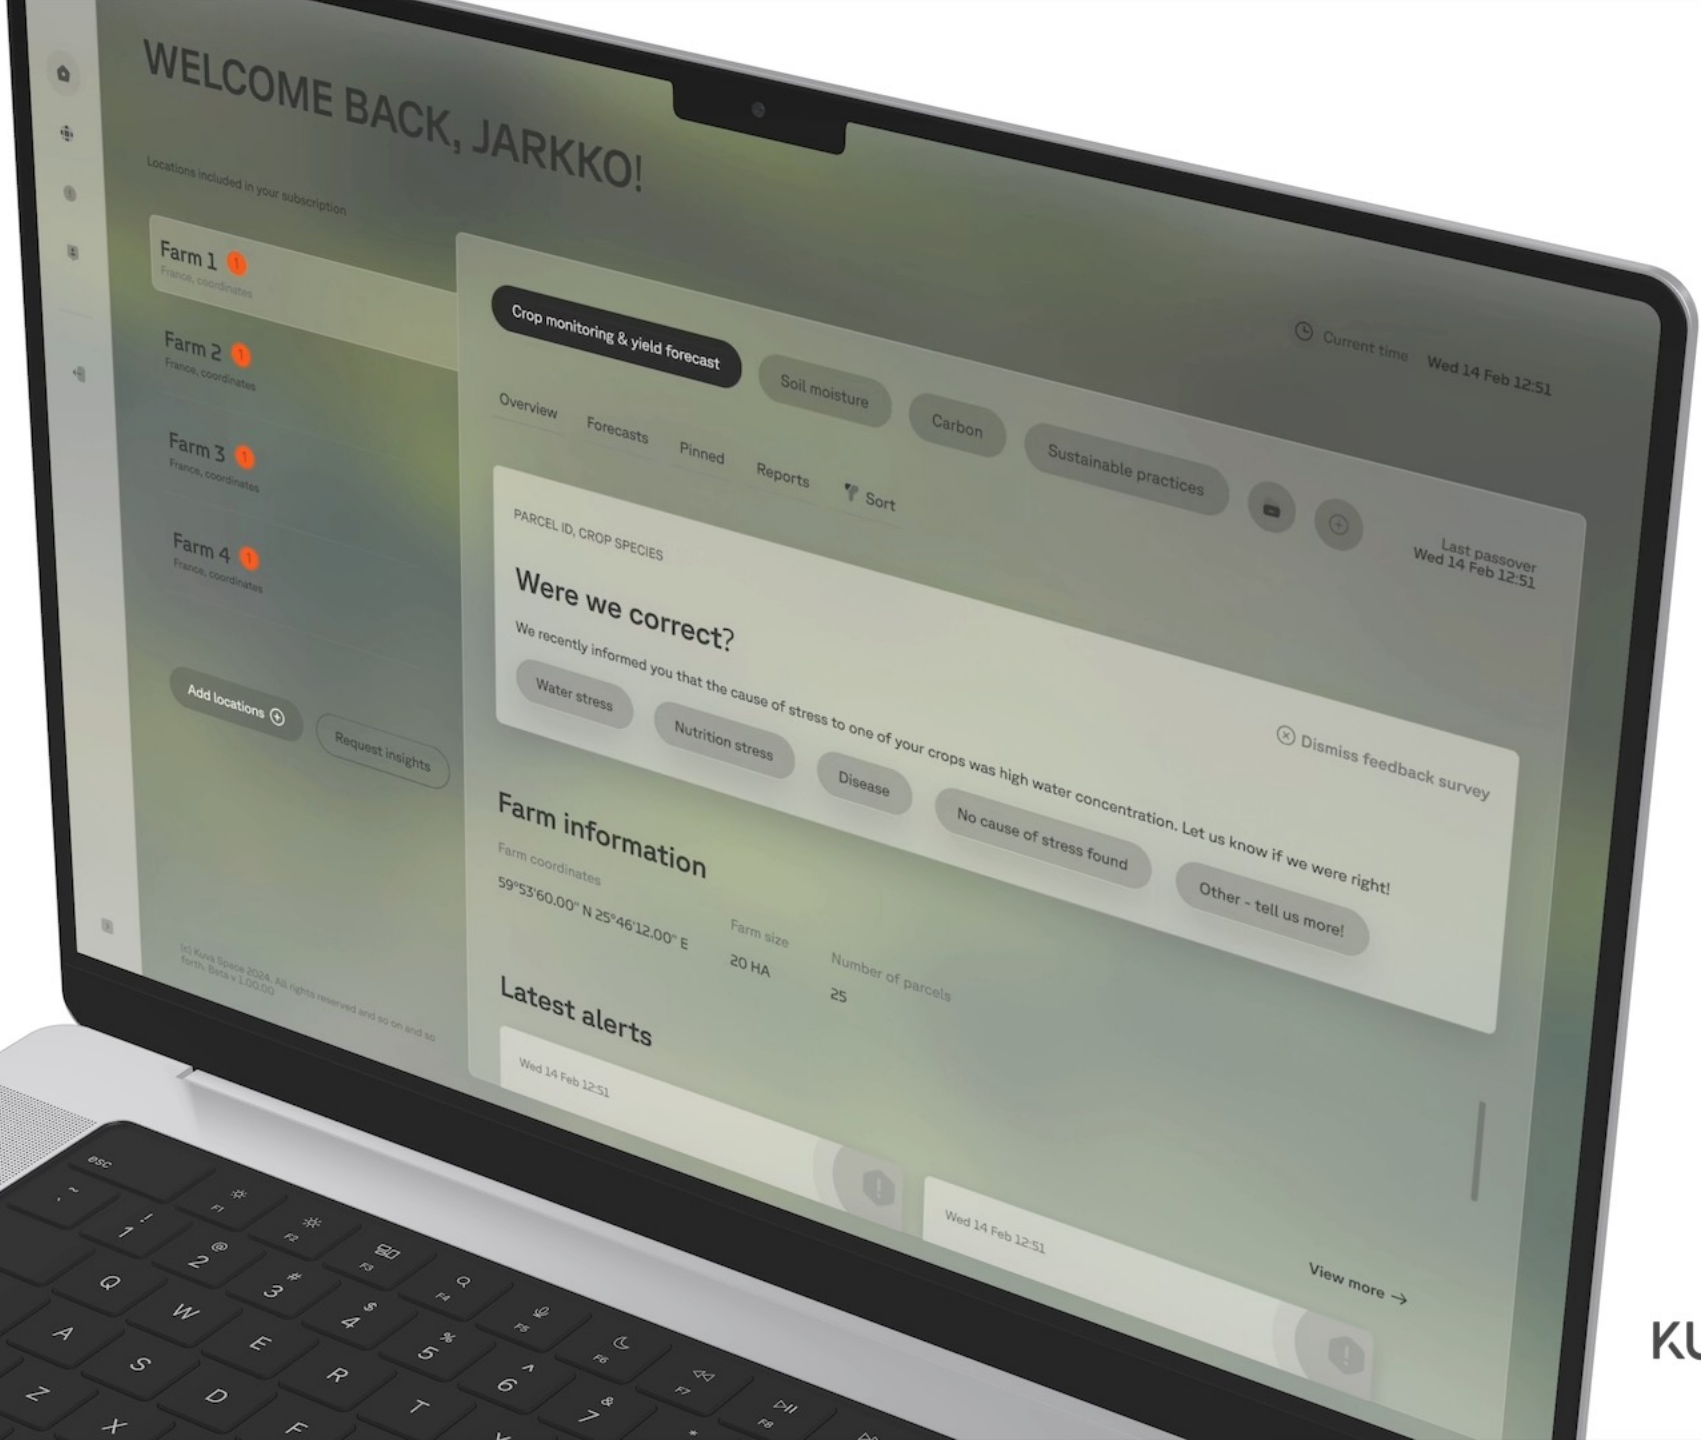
WELCOME BACK, JARKKO!

Locations included in your subscription

Farm 1 ! France, coordinates

Farm 2 ! France, coordinates

Farm 3 ! France, coordinates

Farm 4 ! France, coordinates

Add locations

Request insights

(c) Kuva Space 2024. All rights reserved and so on and so forth. Beta v 1.00.00

Crop monitoring & yield forecast

Soil moisture

Carbon

Sustainable practices

Current time Wed 14 Feb 12:51

Overview Forecasts Pinned Reports Sort

PARCEL ID, CROP SPECIES

Last passover Wed 14 Feb 12:51

Were we correct?

We recently informed you that the cause of stress to one of your crops was high water concentration. Let us know if we were right!

Dismiss feedback survey

Water stress

Nutrition stress

Disease

No cause of stress found

Other - tell us more!

Farm information

Farm coordinates
59°53'60.00" N 25°46'12.00" E

Farm size
20 HA

Number of parcels
25

Latest alerts

Wed 14 Feb 12:51

Wed 14 Feb 12:51

View more →

esc F1 F2 F3 F4 F5 F6 F7 F8
~ 1 ! 2 @ 3 # 4 $ 5 % 6 ^ 7 &
Q W E R T
A S D F
Z X

KU